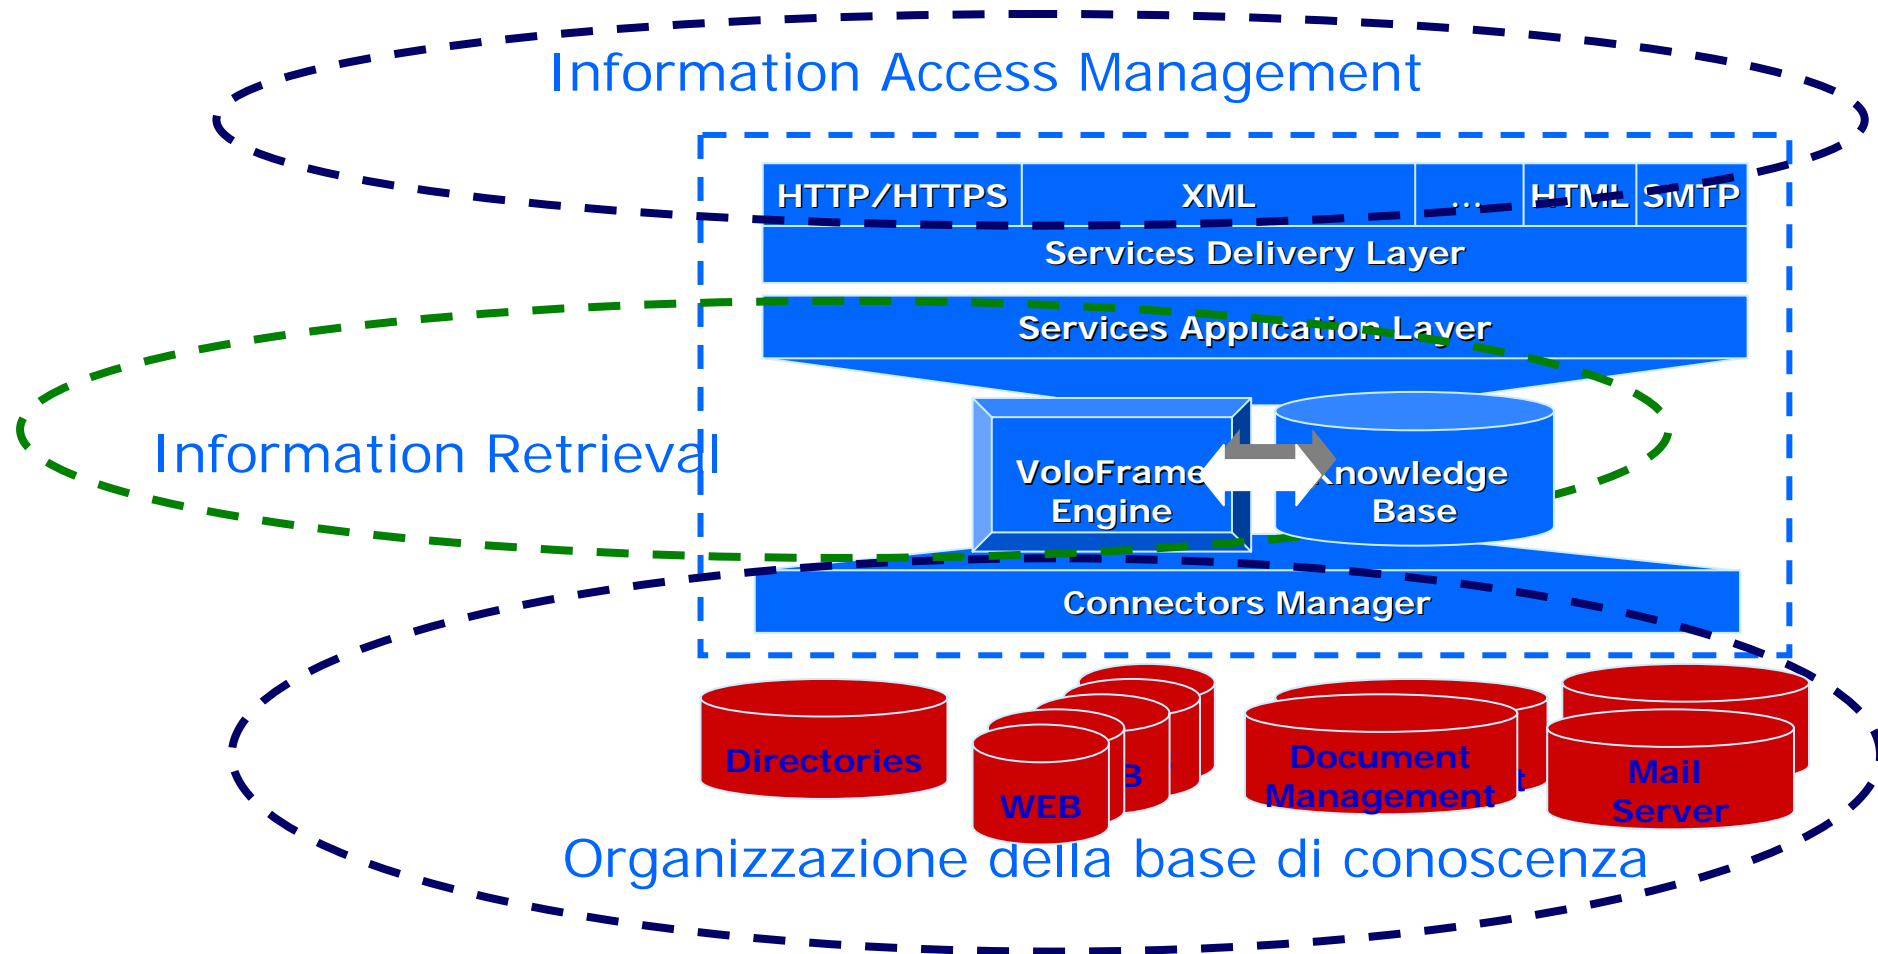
Information Access Management

| HTTP/HTTPS | XML | ... | HTML | SMTP |
|---|---|---|---|---|

Services Delivery Layer

Services Application Layer

Information Retrieval

VoloFrame Engine

Knowledge Base

Connectors Manager

Directories

WEB

Document Management

Mail Server

Organizzazione della base di conoscenza